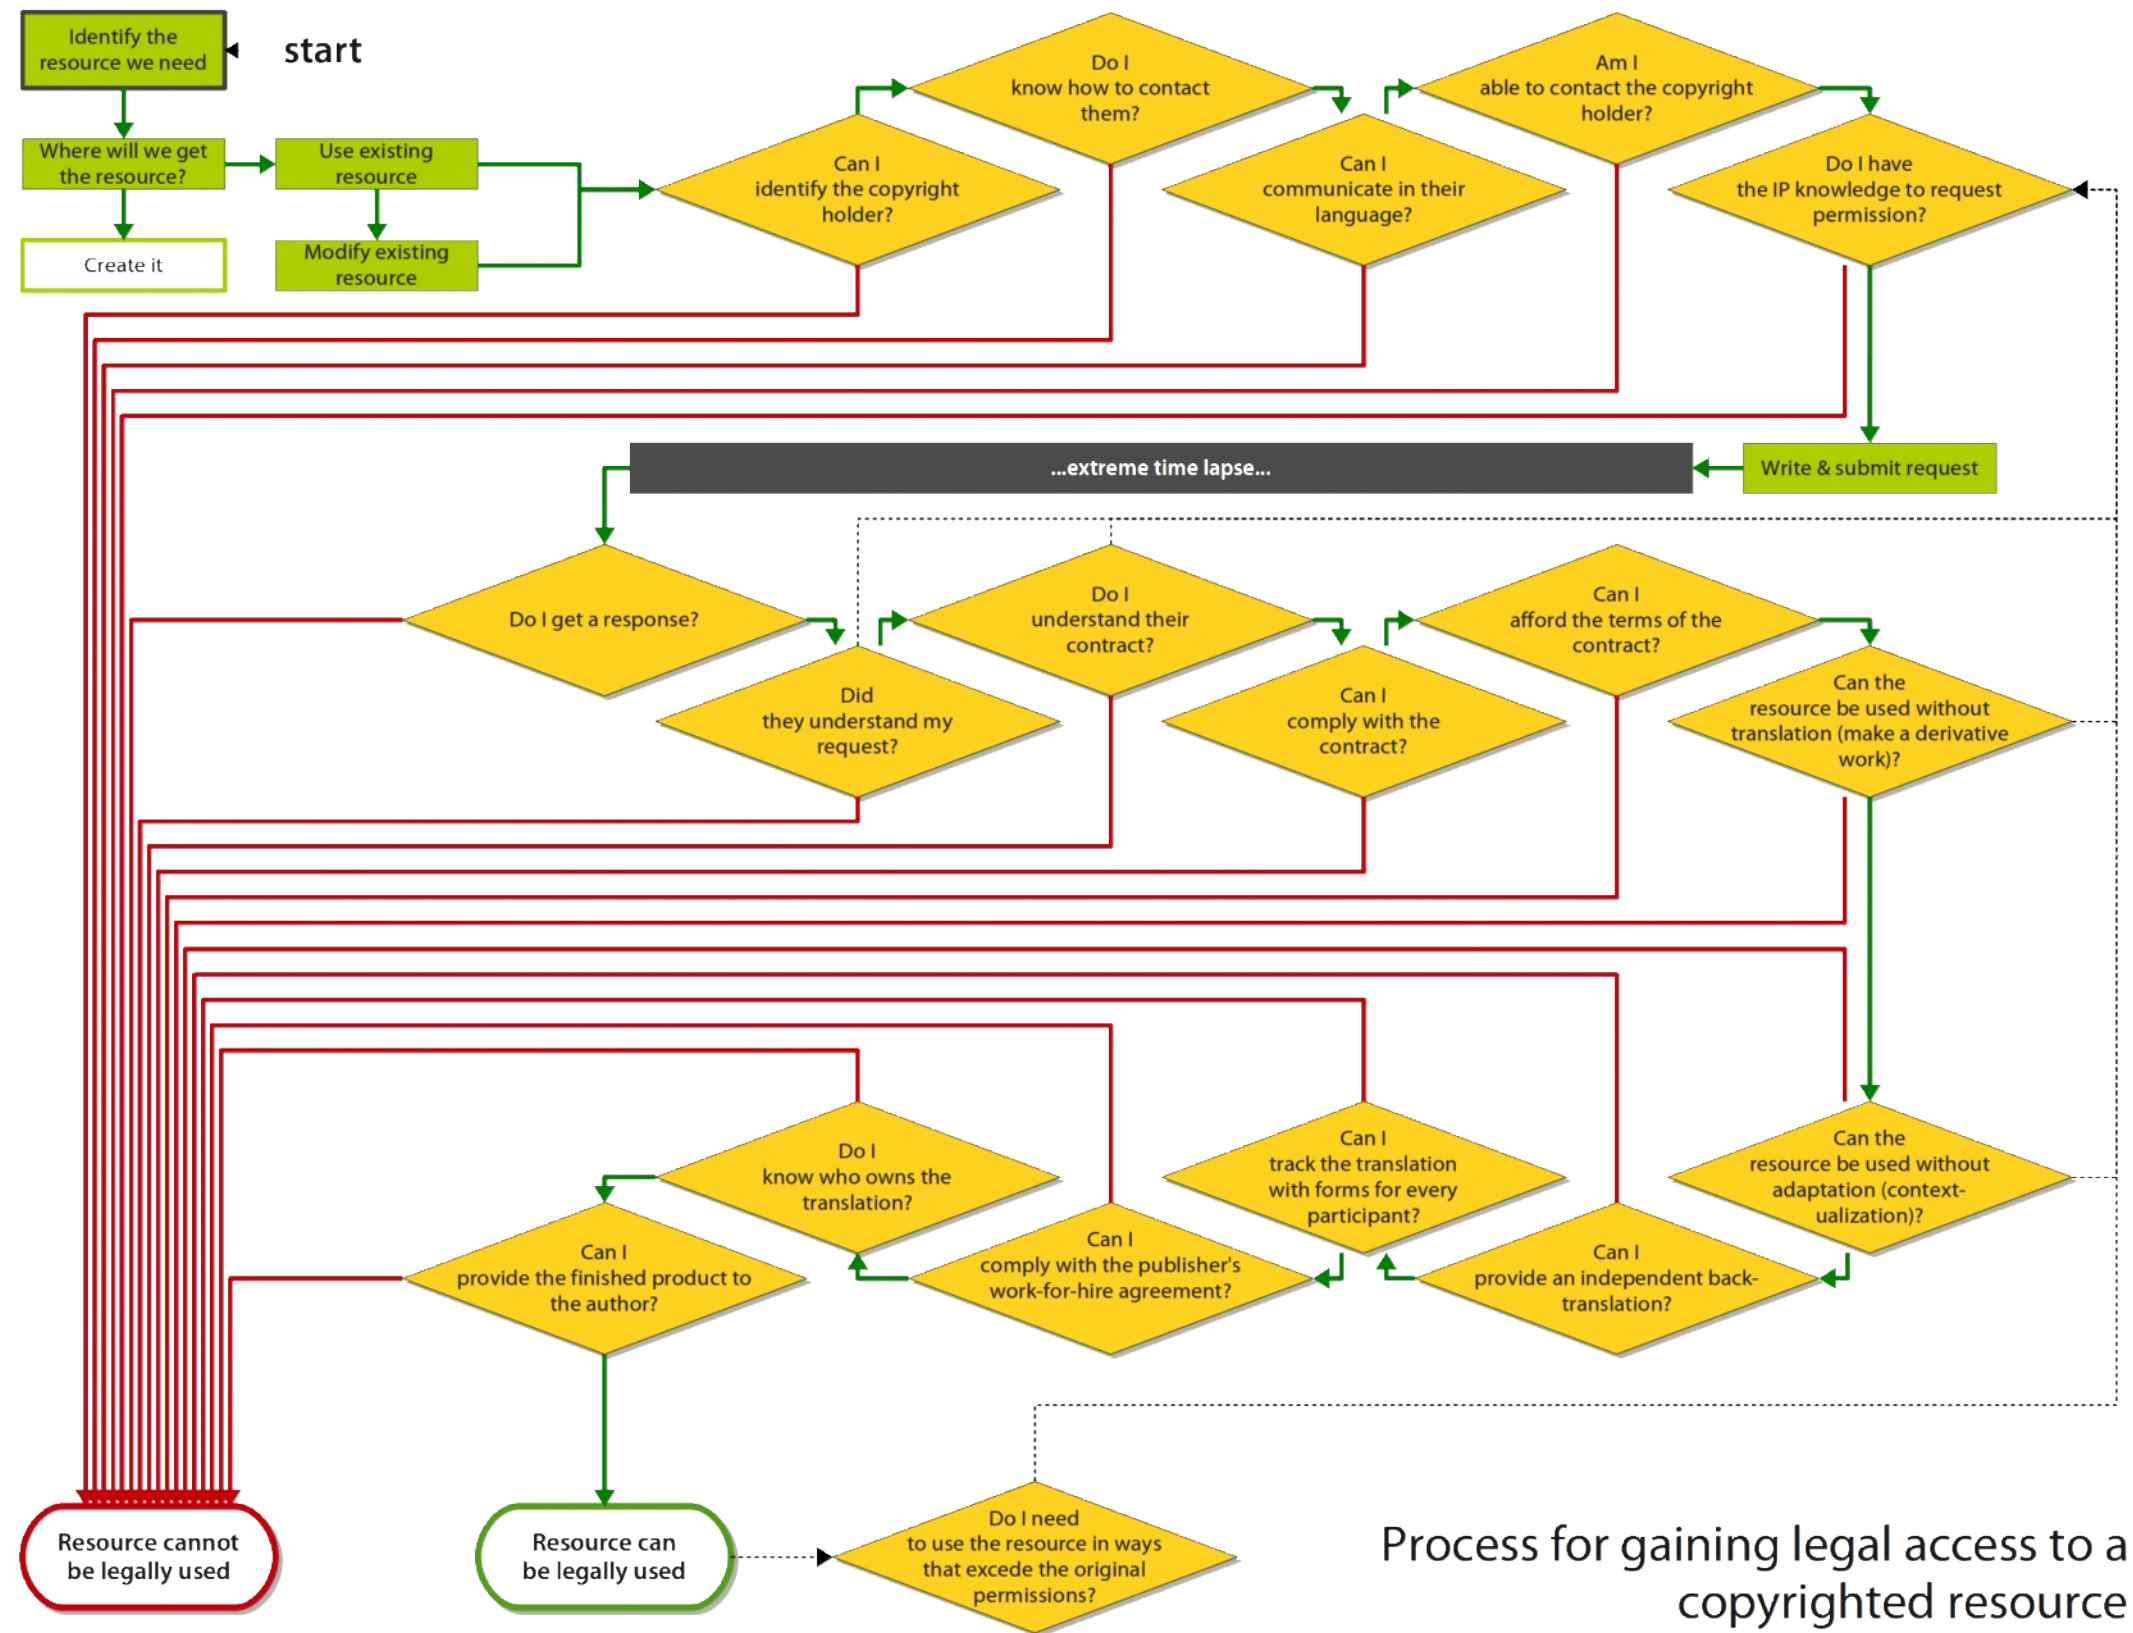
Identify the resource we need

start

Where will we get the resource?

Use existing resource

Create it

Modify existing resource

Can I identify the copyright holder?

Do I know how to contact them?

Can I communicate in their language?

Am I able to contact the copyright holder?

Do I have the IP knowledge to request permission?

Write & submit request

...extreme time lapse...

Do I get a response?

Did they understand my request?

Do I understand their contract?

Can I comply with the contract?

Can I afford the terms of the contract?

Can the resource be used without translation (make a derivative work)?

Can the resource be used without adaptation (context-ualization)?

Can I provide an independent back-translation?

Can I track the translation with forms for every participant?

Can I comply with the publisher's work-for-hire agreement?

Do I know who owns the translation?

Can I provide the finished product to the author?

Resource cannot be legally used

Resource can be legally used

Do I need to use the resource in ways that excede the original permissions?

Process for gaining legal access to a copyrighted resource